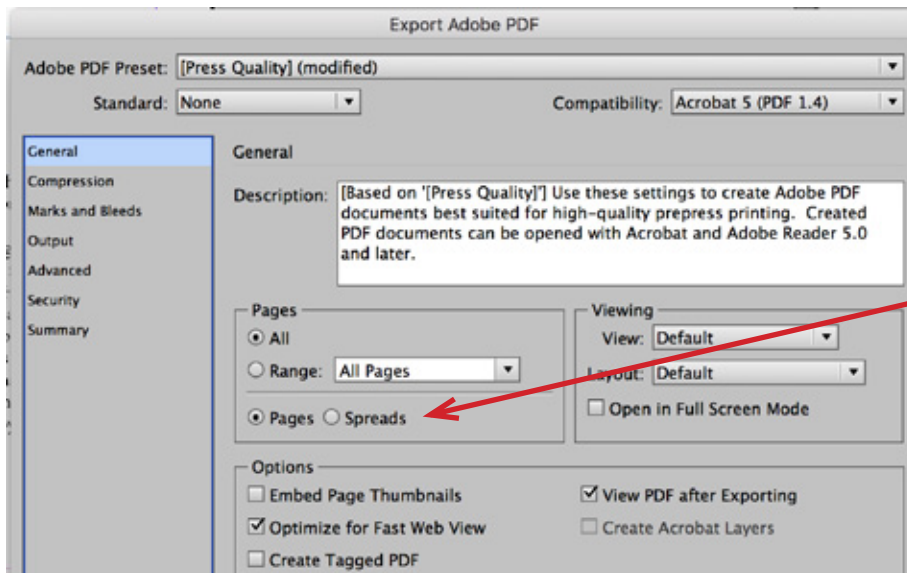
Export Adobe PDF

Adobe PDF Preset: [Press Quality] (modified)

Standard: None

Compatibility: Acrobat 5 (PDF 1.4)

General
Compression
Marks and Bleeds
Output
Advanced
Security
Summary

General

Description: [Based on '[Press Quality]'] Use these settings to create Adobe PDF documents best suited for high-quality prepress printing. Created PDF documents can be opened with Acrobat and Adobe Reader 5.0 and later.

Pages
All
Range: All Pages
Pages Spreads

Viewing
View: Default
Layout: Default
Open in Full Screen Mode

Options
Embed Page Thumbnails
Optimize for Fast Web View
Create Tagged PDF
View PDF after Exporting
Create Acrobat Layers